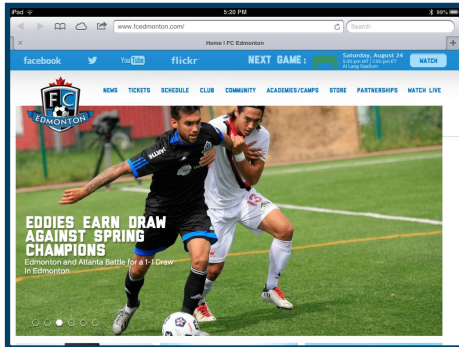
iPad
5:20 PM
99%
www.fcedmonton.com/
Search
Home | FC Edmonton
facebook
YouTube
flickr
NEXT GAME :
Saturday, August 24
5:30 pm MT | 7:30 pm ET
At Lang Stadium
WATCH
FC EDMONTON
NEWS
TICKETS
SCHEDULE
CLUB
COMMUNITY
ACADEMIES/CAMPS
STORE
PARTNERSHIPS
MATCH LIVE
EDDIES EARN DRAW AGAINST SPRING CHAMPIONS
Edmonton and Atlanta Battle for a 1-1 Draw In Edmonton